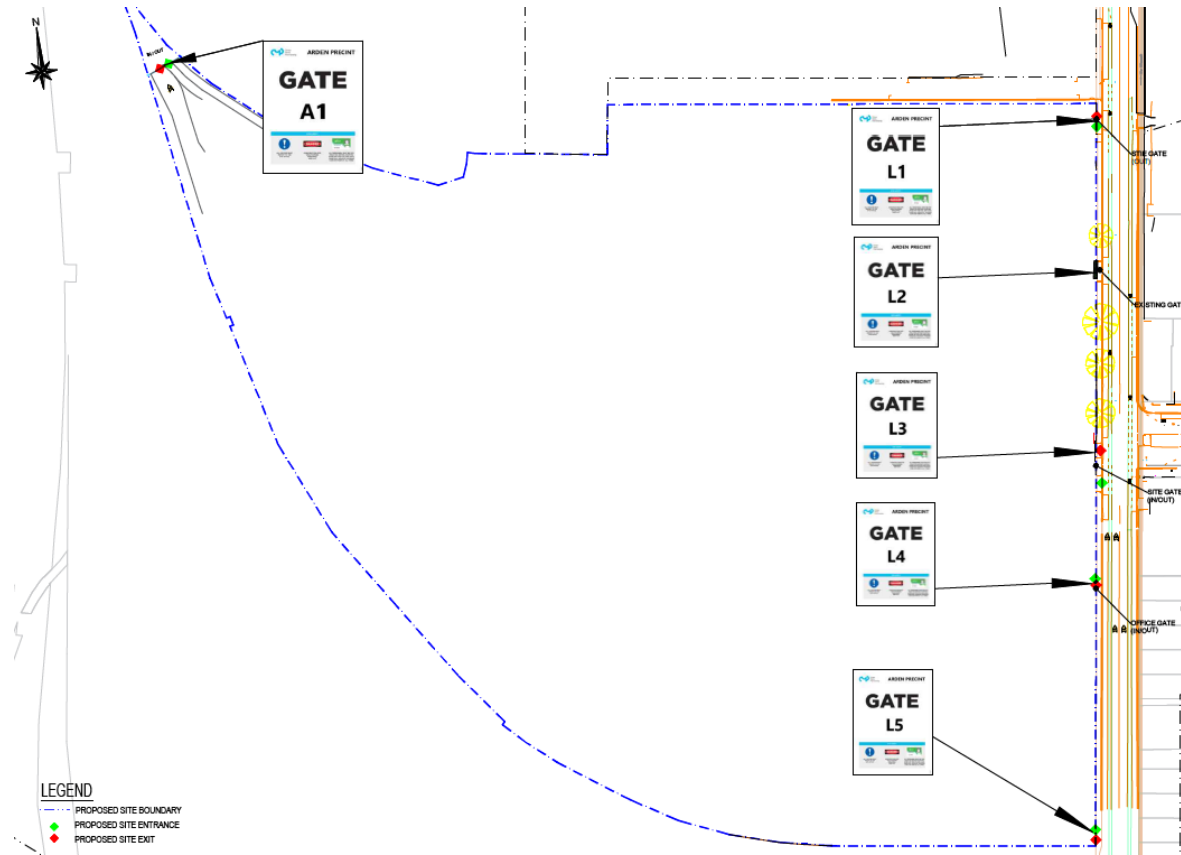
N

IN/OUT

A

ARDEN PRECINT
GATE
A1

ARDEN PRECINT
GATE
L1

SITE GATE
(OUT)

ARDEN PRECINT
GATE
L2

EXISTING GATE

ARDEN PRECINT
GATE
L3

SITE GATE
(IN/OUT)

ARDEN PRECINT
GATE
L4

OFFICE GATE
(IN/OUT)

ARDEN PRECINT
GATE
L5

LEGEND
PROPOSED SITE BOUNDARY
PROPOSED SITE ENTRANCE
PROPOSED SITE EXIT